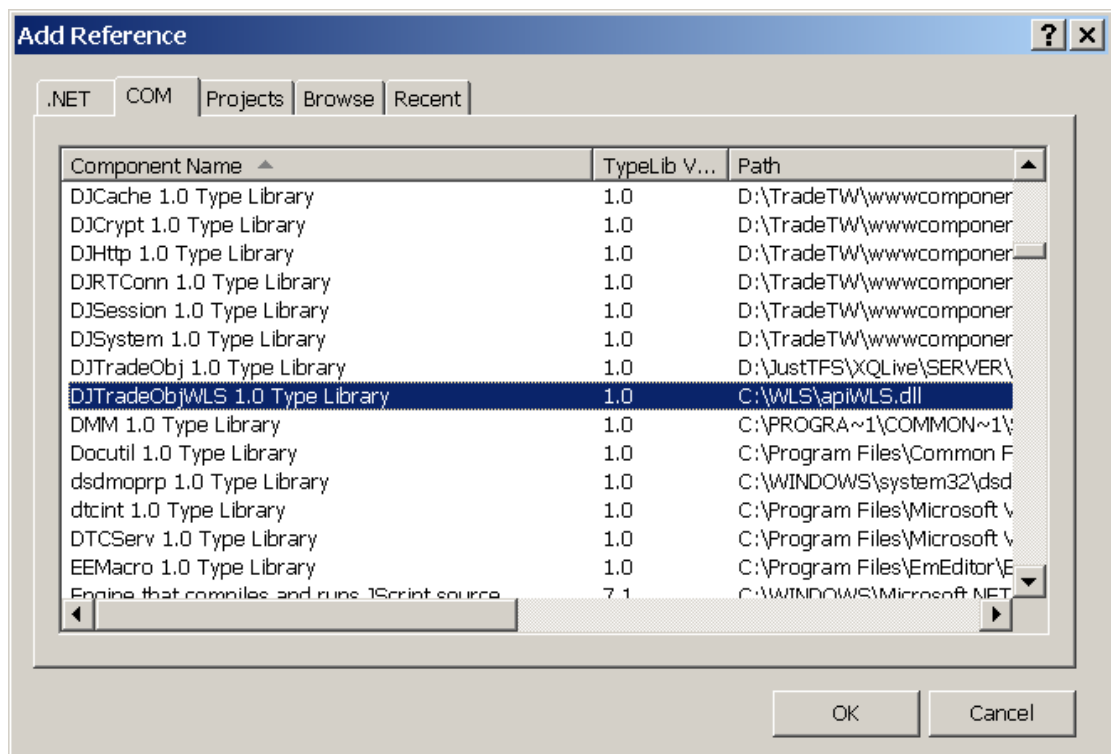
Add Reference

? X

.NET | COM | Projects | Browse | Recent

| Component Name | TypeLib V... | Path |
|---|---|---|
| DJCache 1.0 Type Library | 1.0 | D:\TradeTW\wwwcomponer |
| DJCrypt 1.0 Type Library | 1.0 | D:\TradeTW\wwwcomponer |
| DJHttp 1.0 Type Library | 1.0 | D:\TradeTW\wwwcomponer |
| DJRTConn 1.0 Type Library | 1.0 | D:\TradeTW\wwwcomponer |
| DJSession 1.0 Type Library | 1.0 | D:\TradeTW\wwwcomponer |
| DJSystem 1.0 Type Library | 1.0 | D:\TradeTW\wwwcomponer |
| DJTradeObj 1.0 Type Library | 1.0 | D:\JustTFS\XQLive\SERVER\ |
| DJTradeObjWLS 1.0 Type Library | 1.0 | C:\WLS\apiWLS.dll |
| DMM 1.0 Type Library | 1.0 | C:\PROGRA~1\COMMON~1\ |
| Docutil 1.0 Type Library | 1.0 | C:\Program Files\Common F |
| dsdmoprp 1.0 Type Library | 1.0 | C:\WINDOWS\system32\dsd |
| dtcint 1.0 Type Library | 1.0 | C:\Program Files\Microsoft V |
| DTCServ 1.0 Type Library | 1.0 | C:\Program Files\Microsoft V |
| EEMacro 1.0 Type Library | 1.0 | C:\Program Files\EmEditor\E |
| Engine that compiles and runs JScript source... | 7.1 | C:\WINDOWS\Microsoft.NET |

OK

Cancel